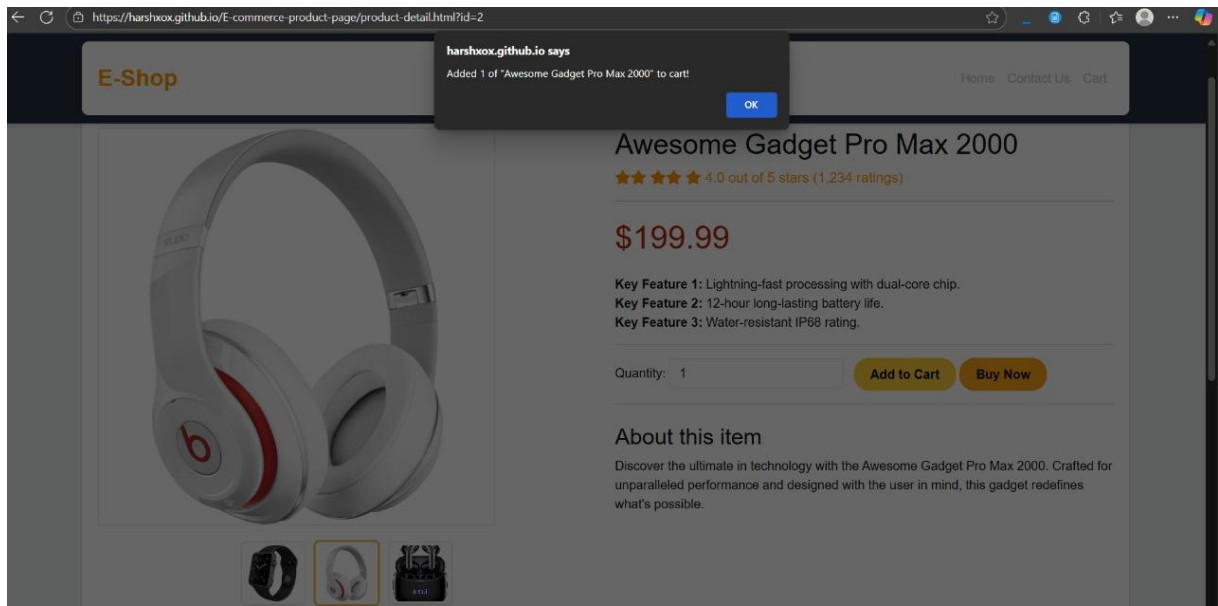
https://harshxox.github.io/E-commerce-product-page/product-detail.html?id=2

harshxox.github.io says
Added 1 of "Awesome Gadget Pro Max 2000" to cart!
OK

E-Shop

Home Contact Us Cart

Awesome Gadget Pro Max 2000
4.0 out of 5 stars (1,234 ratings)

$199.99

**Key Feature 1:** Lightning-fast processing with dual-core chip.
**Key Feature 2:** 12-hour long-lasting battery life.
**Key Feature 3:** Water-resistant IP68 rating.

Quantity: 1 Add to Cart Buy Now

About this item
Discover the ultimate in technology with the Awesome Gadget Pro Max 2000. Crafted for unparalleled performance and designed with the user in mind, this gadget redefines what's possible.